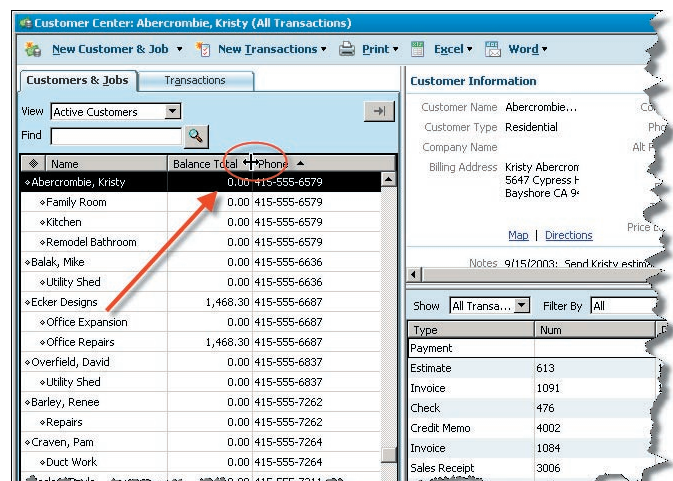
Customer Center: Abercrombie, Kristy (All Transactions)

New Customer & Job ▾ New Transactions ▾ Print ▾ Excel ▾ Word ▾

Customers & Jobs | Transactions

View Active Customers

Find

| Name | Balance Total | Phone ▲ |
|---|---|---|
| ◆Abercrombie, Kristy | 0.00 | 415-555-6579 |
| ◆Family Room | 0.00 | 415-555-6579 |
| ◆Kitchen | 0.00 | 415-555-6579 |
| ◆Remodel Bathroom | 0.00 | 415-555-6579 |
| ◆Balak, Mike | 0.00 | 415-555-6636 |
| ◆Utility Shed | 0.00 | 415-555-6636 |
| ◆Ecker Designs | 1,468.30 | 415-555-6687 |
| ◆Office Expansion | 0.00 | 415-555-6687 |
| ◆Office Repairs | 1,468.30 | 415-555-6687 |
| ◆Overfield, David | 0.00 | 415-555-6837 |
| ◆Utility Shed | 0.00 | 415-555-6837 |
| ◆Barley, Renee | 0.00 | 415-555-7262 |
| ◆Repairs | 0.00 | 415-555-7262 |
| ◆Craven, Pam | 0.00 | 415-555-7264 |
| ◆Duct Work | 0.00 | 415-555-7264 |

Customer Information

Customer Name Abercrombie, Kristy
Customer Type Residential
Company Name
Billing Address Kristy Abercrom
5647 Cypress H
Bayshore CA 9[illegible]

Map | Directions

Notes 9/15/2003: Send Kristy estim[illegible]

Show All Transa... Filter By All

| Type | Num |
|---|---|
| Payment | |
| Estimate | 613 |
| Invoice | 1091 |
| Check | 476 |
| Credit Memo | 4002 |
| Invoice | 1084 |
| Sales Receipt | 3006 |